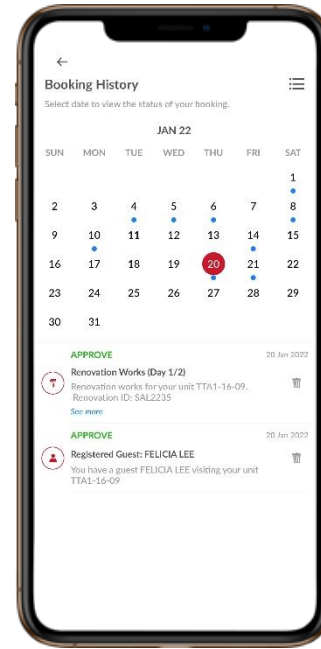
Booking History

Select date to view the status of your booking.

JAN 22

| SUN | MON | TUE | WED | THU | FRI | SAT |
|---|---|---|---|---|---|---|
| | | | | | | 1 |
| 2 | 3 | 4 | 5 | 6 | 7 | 8 |
| 9 | 10 | 11 | 12 | 13 | 14 | 15 |
| 16 | 17 | 18 | 19 | 20 | 21 | 22 |
| 23 | 24 | 25 | 26 | 27 | 28 | 29 |
| 30 | 31 | | | | | |

APPROVE
20 Jan 2022
Renovation Works (Day 1/2)
Renovation works for your unit TTA1-16-09.
Renovation ID: SAL2235
See more

APPROVE
20 Jan 2022
Registered Guest: FELICIA LEE
You have a guest FELICIA LEE visiting your unit TTA1-16-09